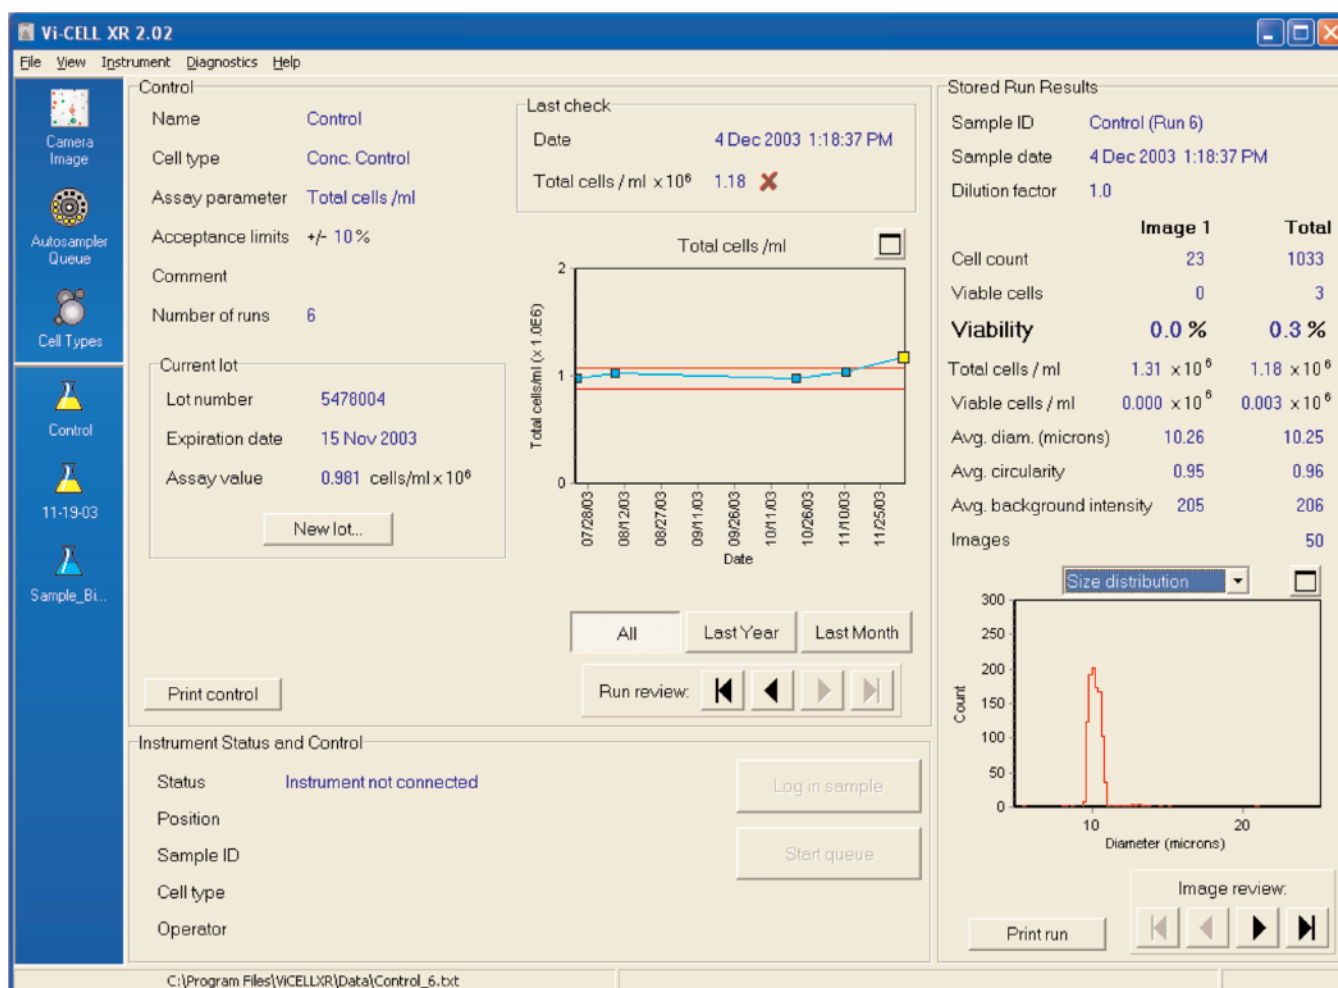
Vi-CELL XR 2.02

File View Instrument Diagnostics Help

Camera Image
Autosampler Queue
Cell Types
Control
11-19-03
Sample_Bi...

Control

Name Control
Cell type Conc. Control
Assay parameter Total cells /ml
Acceptance limits +/- 10%
Comment
Number of runs 6

Current lot
Lot number 5478004
Expiration date 15 Nov 2003
Assay value 0.981 cells/ml x $10^6$
New lot...

Last check
Date 4 Dec 2003 1:18:37 PM
Total cells / ml x $10^6$ 1.18

Total cells /ml
Total cells/ml (x 1.0E6)
2
1
0
07/28/03
08/12/03
08/27/03
09/11/03
09/26/03
10/11/03
10/26/03
11/10/03
11/25/03
Date

All Last Year Last Month

Print control

Run review:

Instrument Status and Control
Status Instrument not connected
Position
Sample ID
Cell type
Operator

Log in sample
Start queue

Stored Run Results
Sample ID Control (Run 6)
Sample date 4 Dec 2003 1:18:37 PM
Dilution factor 1.0

| | Image 1 | Total |
|---|---|---|
| Cell count | 23 | 1033 |
| Viable cells | 0 | 3 |
| Viability | 0.0 % | 0.3 % |
| Total cells / ml | 1.31 x $10^6$ | 1.18 x $10^6$ |
| Viable cells / ml | 0.000 x $10^6$ | 0.003 x $10^6$ |
| Avg. diam. (microns) | 10.26 | 10.25 |
| Avg. circularity | 0.95 | 0.96 |
| Avg. background intensity | 205 | 206 |
| Images | | 50 |

Size distribution
300
250
200
150
100
50
0
Count
10
20
Diameter (microns)

Image review:
Print run

C:\Program Files\ViCELLXR\Data\Control_6.txt